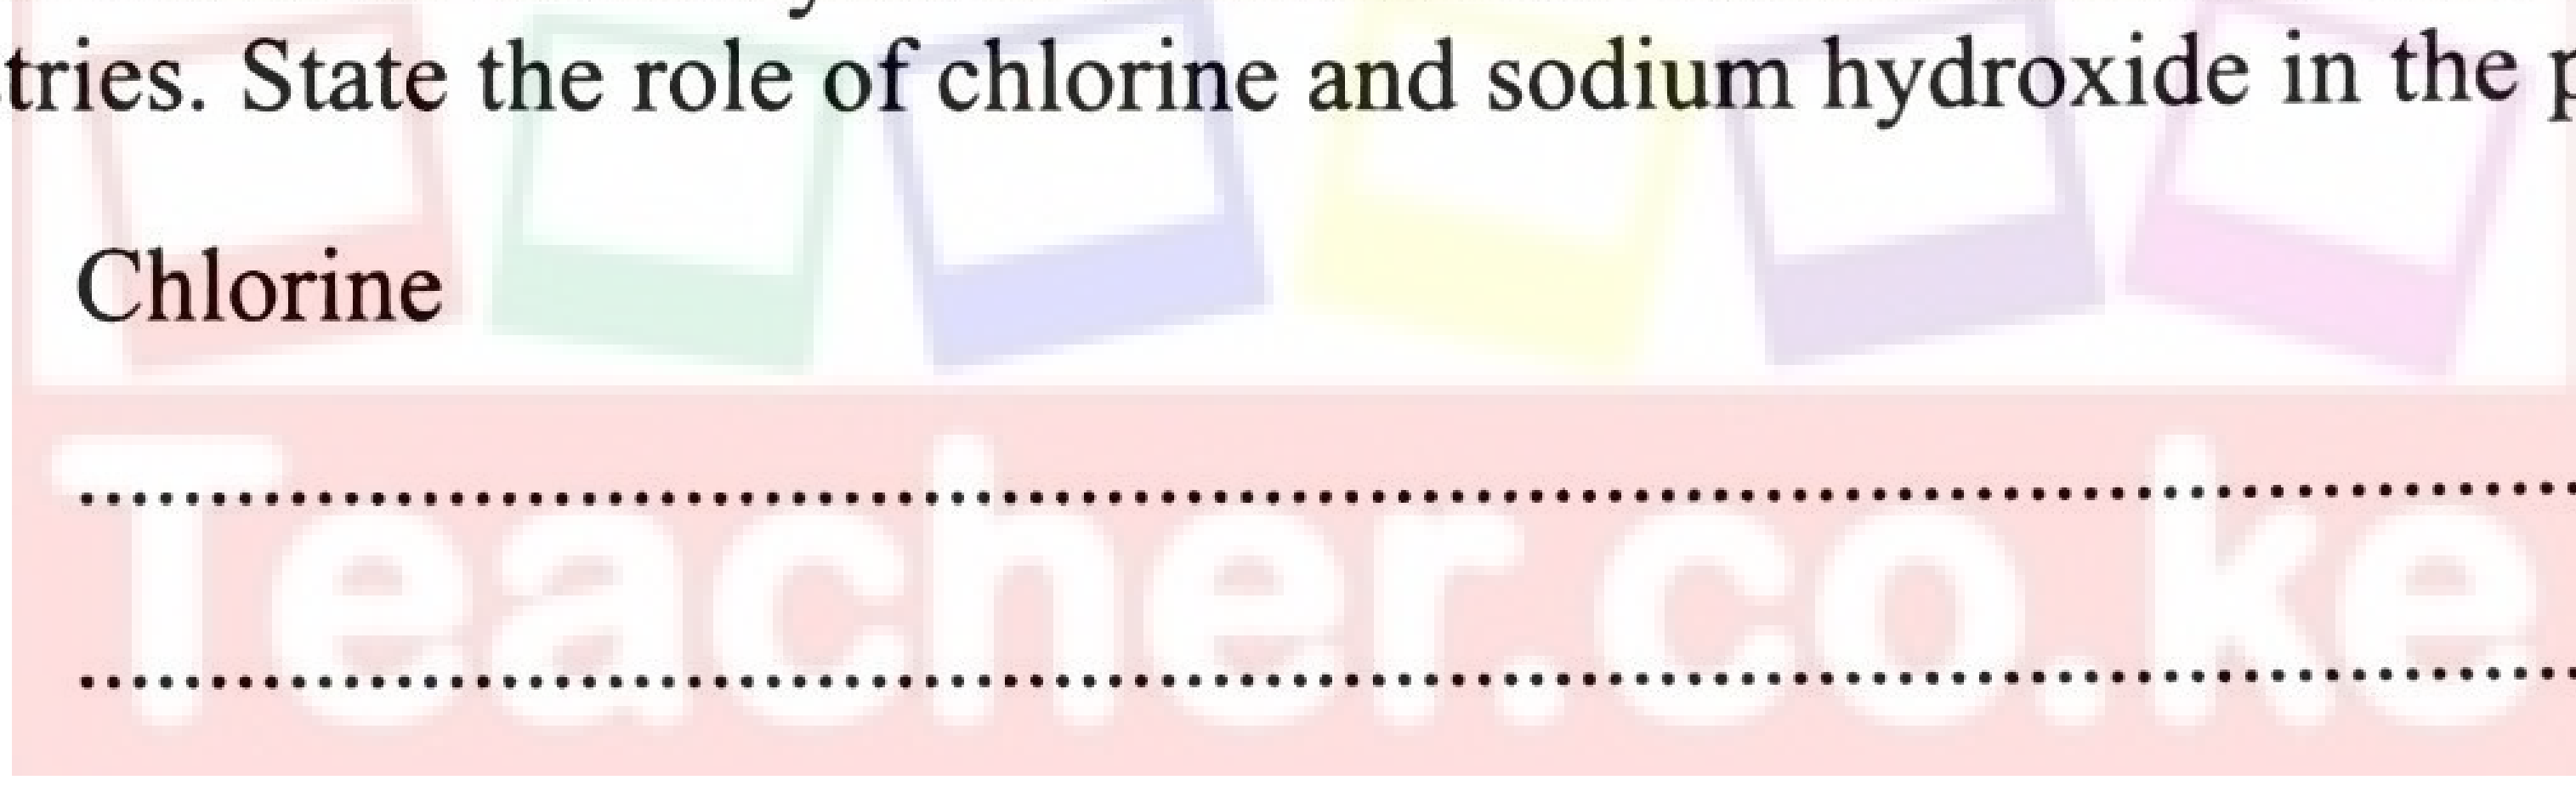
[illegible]tries. State the role of chlorine and sodium hydroxide in the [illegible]

Chlorine

.......................................................................................................

.......................................................................................................

Teacher.co.ke